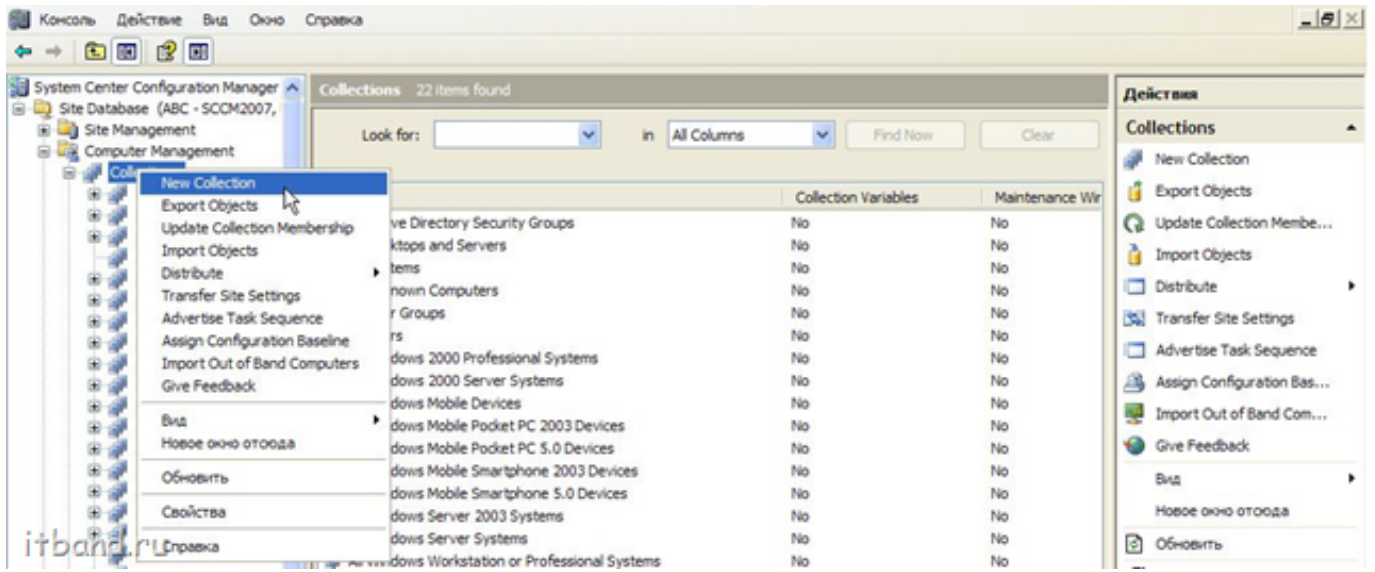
Консоль Действие Вид Окно Справка

System Center Configuration Manager
Site Database (ABC - SCCM2007,
Site Management
Computer Management
Colle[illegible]

New Collection
Export Objects
Update Collection Membership
Import Objects
Distribute
Transfer Site Settings
Advertise Task Sequence
Assign Configuration Baseline
Import Out of Band Computers
Give Feedback
Вид
Новое окно отсюда
Обновить
Свойства
Справка

Collections 22 items found

Look for: in All Columns Find Now Clear

| | Collection Variables | Maintenance Wir |
|---|---|---|
| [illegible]ve Directory Security Groups | No | No |
| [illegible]ktops and Servers | No | No |
| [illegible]tems | No | No |
| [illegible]nown Computers | No | No |
| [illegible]r Groups | No | No |
| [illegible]rs | No | No |
| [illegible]dows 2000 Professional Systems | No | No |
| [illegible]dows 2000 Server Systems | No | No |
| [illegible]dows Mobile Devices | No | No |
| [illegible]dows Mobile Pocket PC 2003 Devices | No | No |
| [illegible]dows Mobile Pocket PC 5.0 Devices | No | No |
| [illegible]dows Mobile Smartphone 2003 Devices | No | No |
| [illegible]dows Mobile Smartphone 5.0 Devices | No | No |
| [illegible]dows Server 2003 Systems | No | No |
| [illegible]dows Server Systems | No | No |
| All Windows Workstation or Professional Systems | No | No |

Действия
Collections
New Collection
Export Objects
Update Collection Membe...
Import Objects
Distribute
Transfer Site Settings
Advertise Task Sequence
Assign Configuration Bas...
Import Out of Band Com...
Give Feedback
Вид
Новое окно отсюда
Обновить

itband.ru